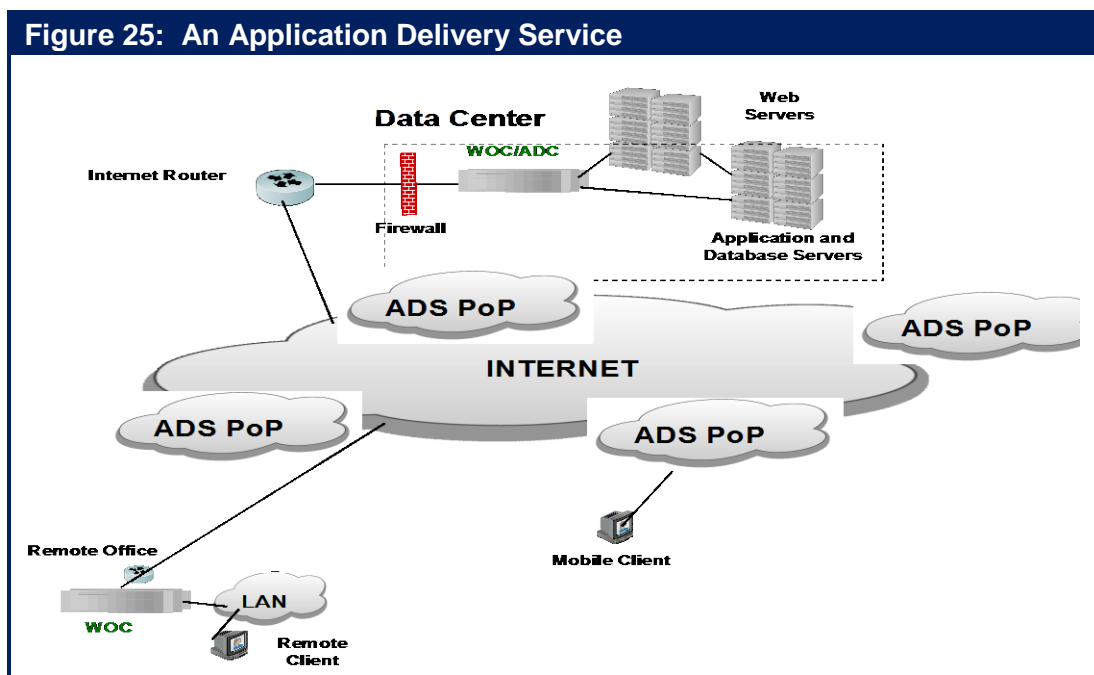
Figure 25: An Application Delivery Service

Data Center

Web Servers

WOC/ADC

Internet Router

Firewall

Application and Database Servers

ADS PoP

ADS PoP

INTERNET

ADS PoP

ADS PoP

Remote Office

Mobile Client

LAN

WOC

Remote Client